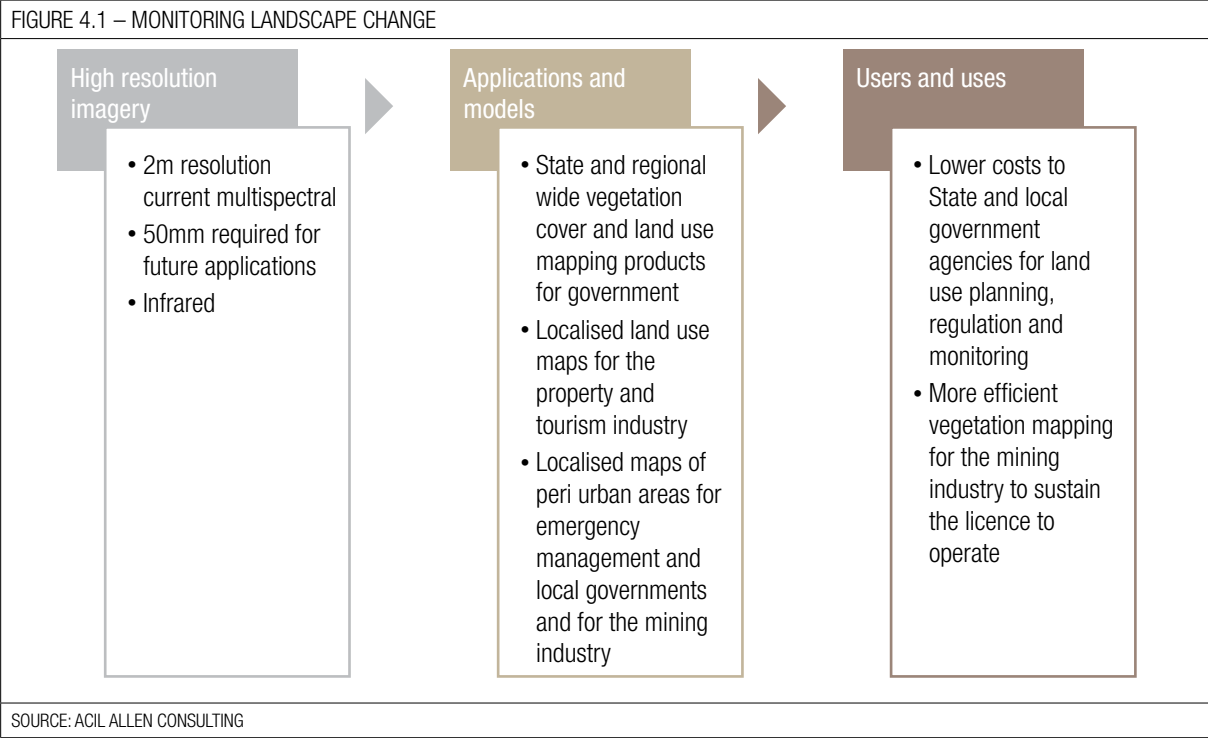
FIGURE 4.1 – MONITORING LANDSCAPE CHANGE

High resolution imagery

- 2m resolution current multispectral
- 50mm required for future applications
- Infrared

Applications and models

- State and regional wide vegetation cover and land use mapping products for government
- Localised land use maps for the property and tourism industry
- Localised maps of peri urban areas for emergency management and local governments and for the mining industry

Users and uses

- Lower costs to State and local government agencies for land use planning, regulation and monitoring
- More efficient vegetation mapping for the mining industry to sustain the licence to operate

SOURCE: ACIL ALLEN CONSULTING